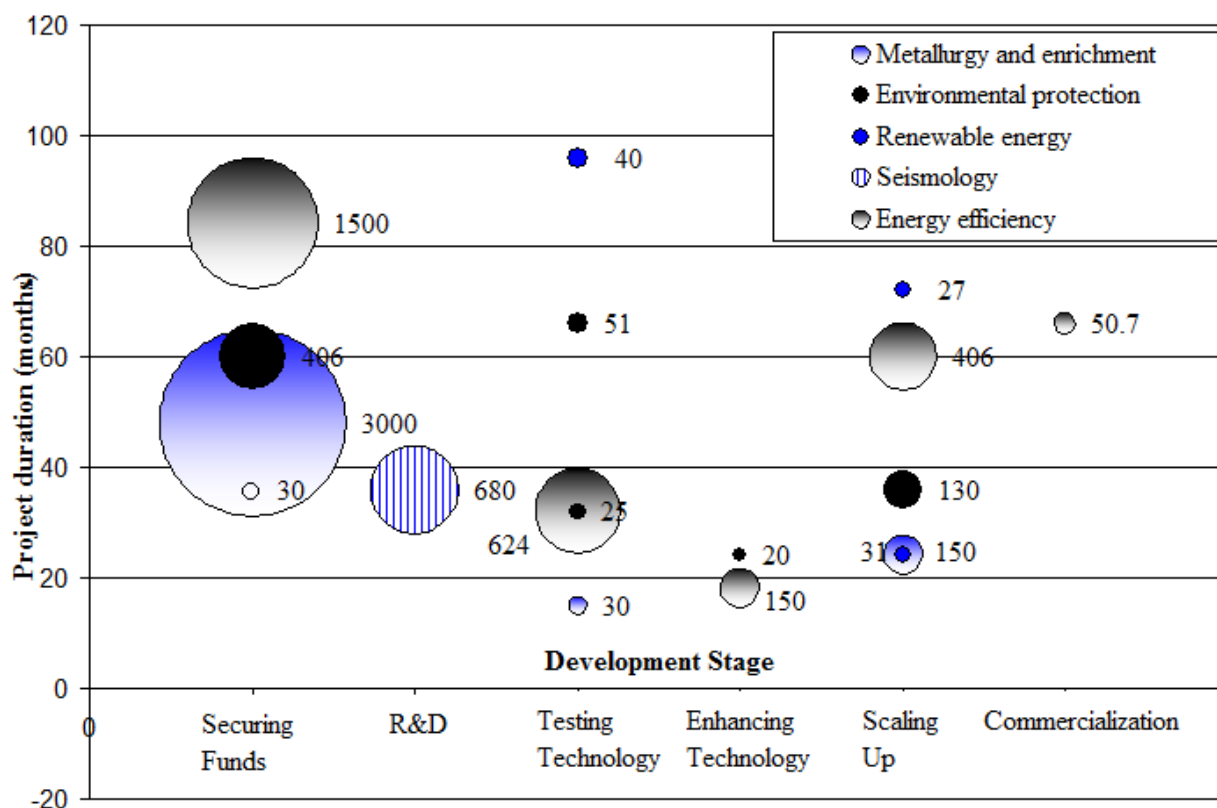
120
100
80
60
40
20
0
-20

Project duration (months)

Metallurgy and enrichment
Environmental protection
Renewable energy
Seismology
Energy efficiency

40
1500
51
27
50.7
406
406
3000
680
130
30
25
624
20
31
150
150
30

Development Stage

0
Securing Funds
R&D
Testing Technology
Enhancing Technology
Scaling Up
Commercialization